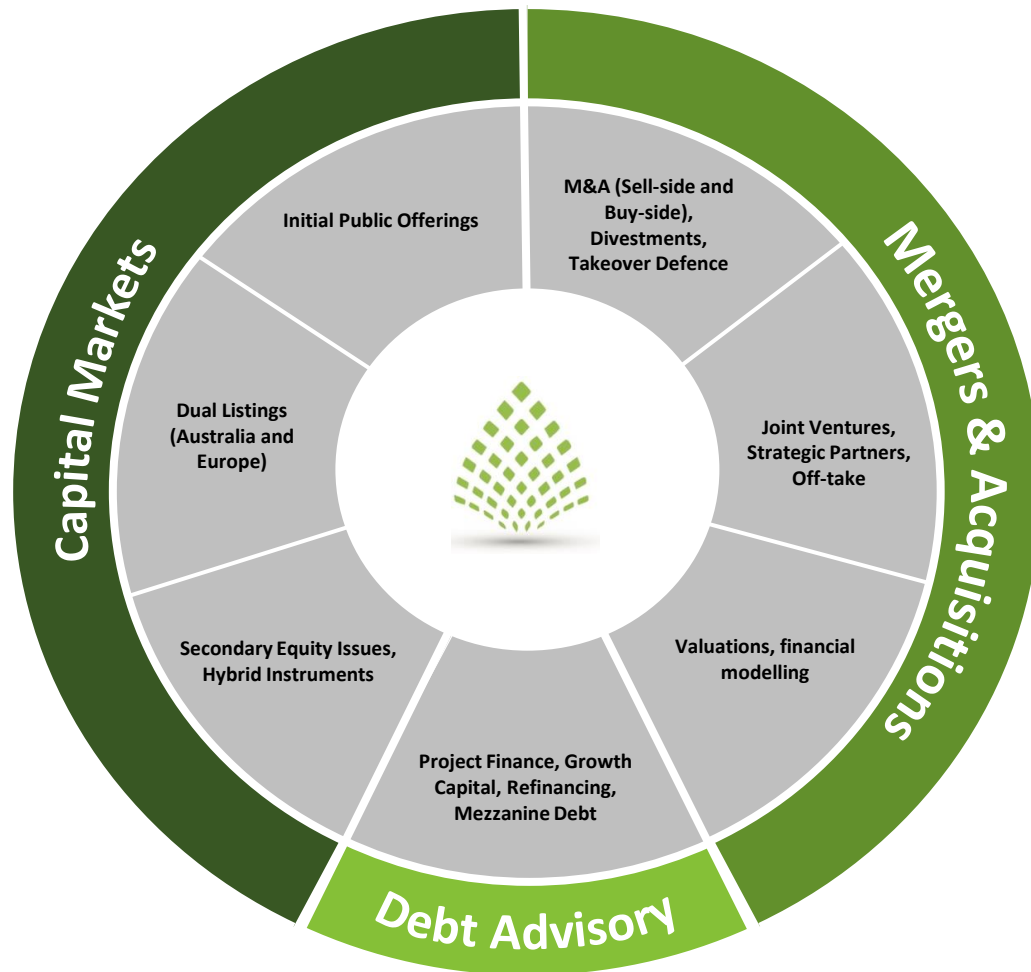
Capital Markets

Initial Public Offerings

Dual Listings (Australia and Europe)

Secondary Equity Issues, Hybrid Instruments

Mergers & Acquisitions

M&A (Sell-side and Buy-side), Divestments, Takeover Defence

Joint Ventures, Strategic Partners, Off-take

Valuations, financial modelling

Debt Advisory

Project Finance, Growth Capital, Refinancing, Mezzanine Debt